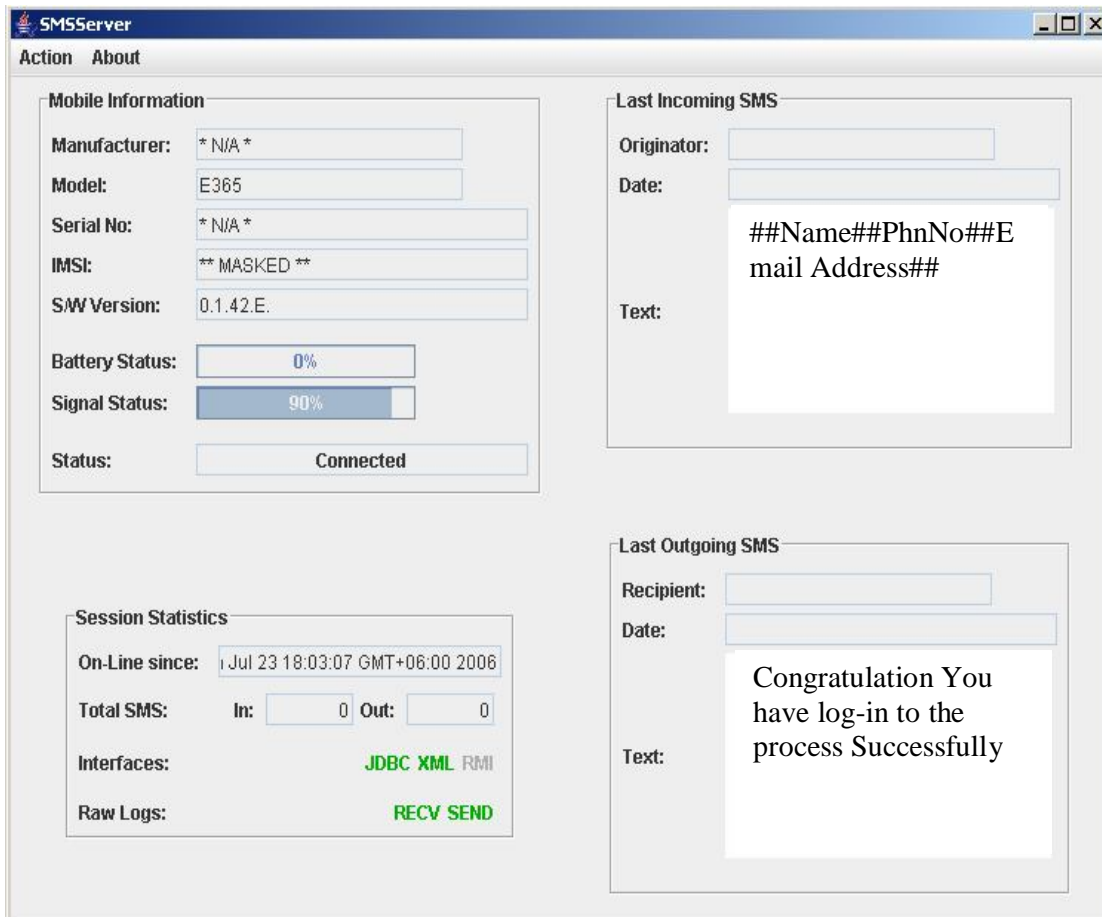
SMSServer

Action About

Mobile Information

Manufacturer: * N/A *

Model: E365

Serial No: * N/A *

IMSI: ** MASKED **

S/W Version: 0.1.42.E.

Battery Status: 0%

Signal Status: 90%

Status: Connected

Last Incoming SMS

Originator:

Date:

Text: ##Name##PhnNo##Email Address##

Last Outgoing SMS

Recipient:

Date:

Text: Congratulation You have log-in to the process Successfully

Session Statistics

On-Line since: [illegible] Jul 23 18:03:07 GMT+06:00 2006

Total SMS: In: 0 Out: 0

Interfaces: JDBC XML RMI

Raw Logs: RECV SEND